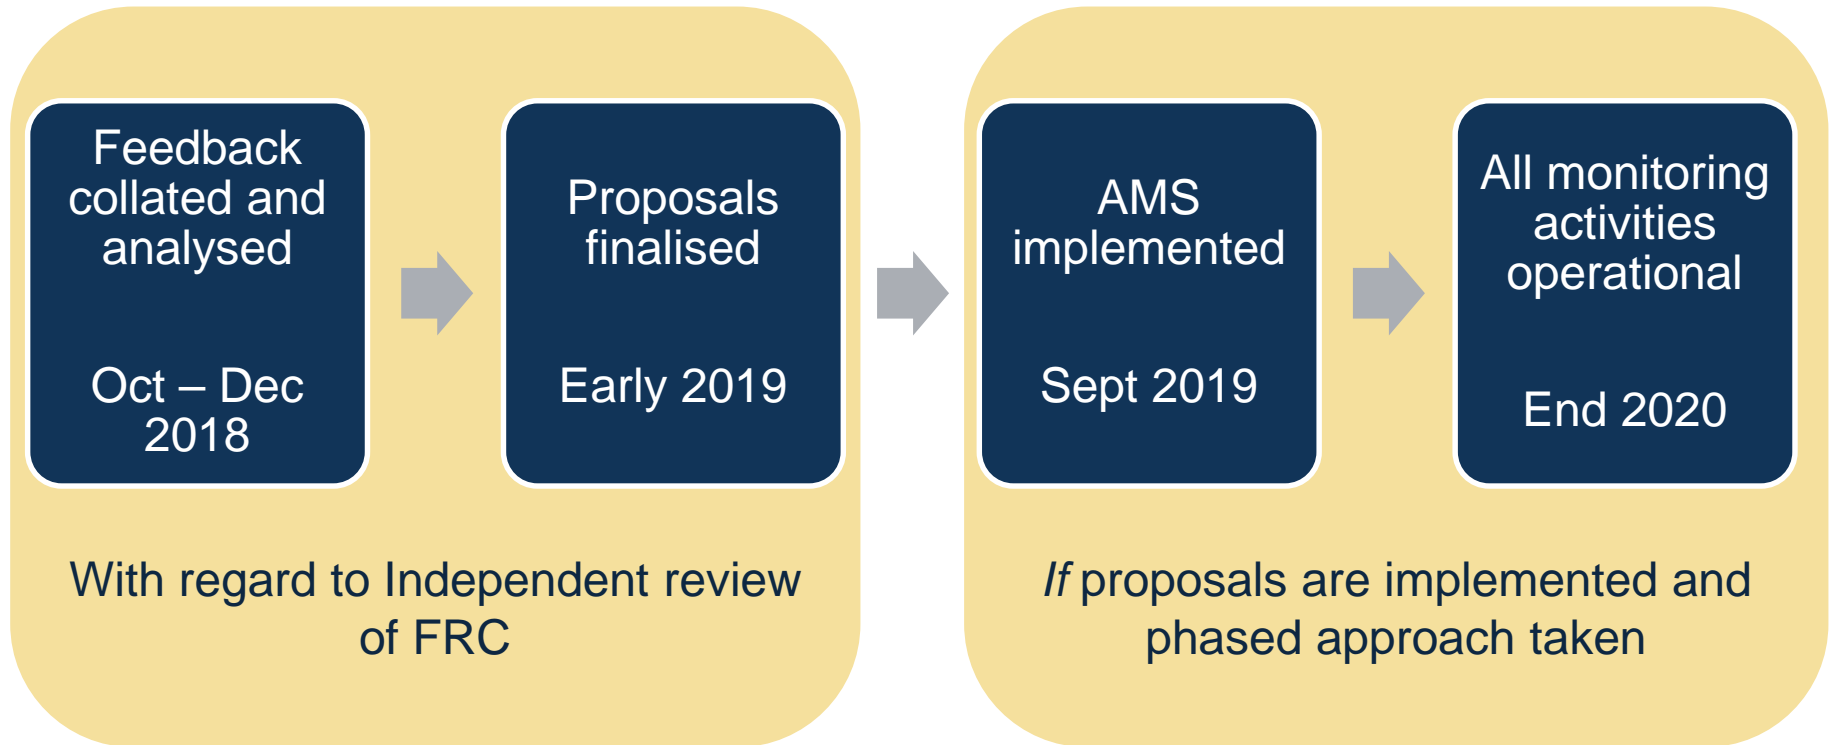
Feedback collated and analysed

Oct – Dec 2018

Proposals finalised

Early 2019

With regard to Independent review of FRC

AMS implemented

Sept 2019

All monitoring activities operational

End 2020

*If* proposals are implemented and phased approach taken